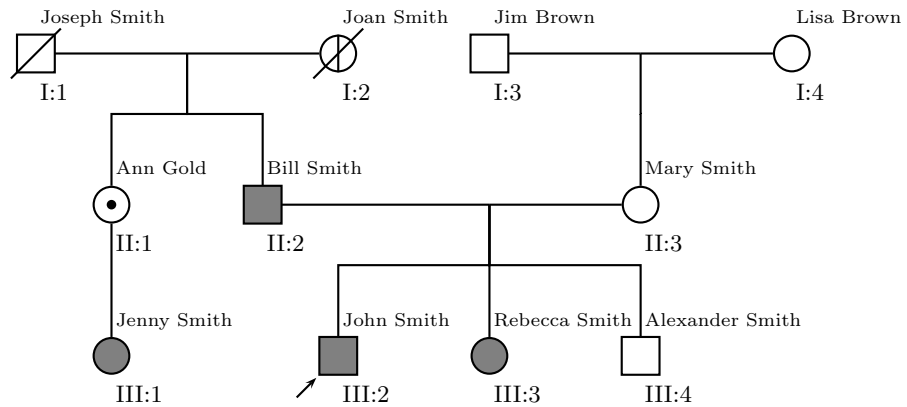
Joseph Smith

I:1

Joan Smith

I:2

Jim Brown

I:3

Lisa Brown

I:4

Ann Gold

II:1

Bill Smith

II:2

Mary Smith

II:3

Jenny Smith

III:1

John Smith

III:2

Rebecca Smith

III:3

Alexander Smith

III:4